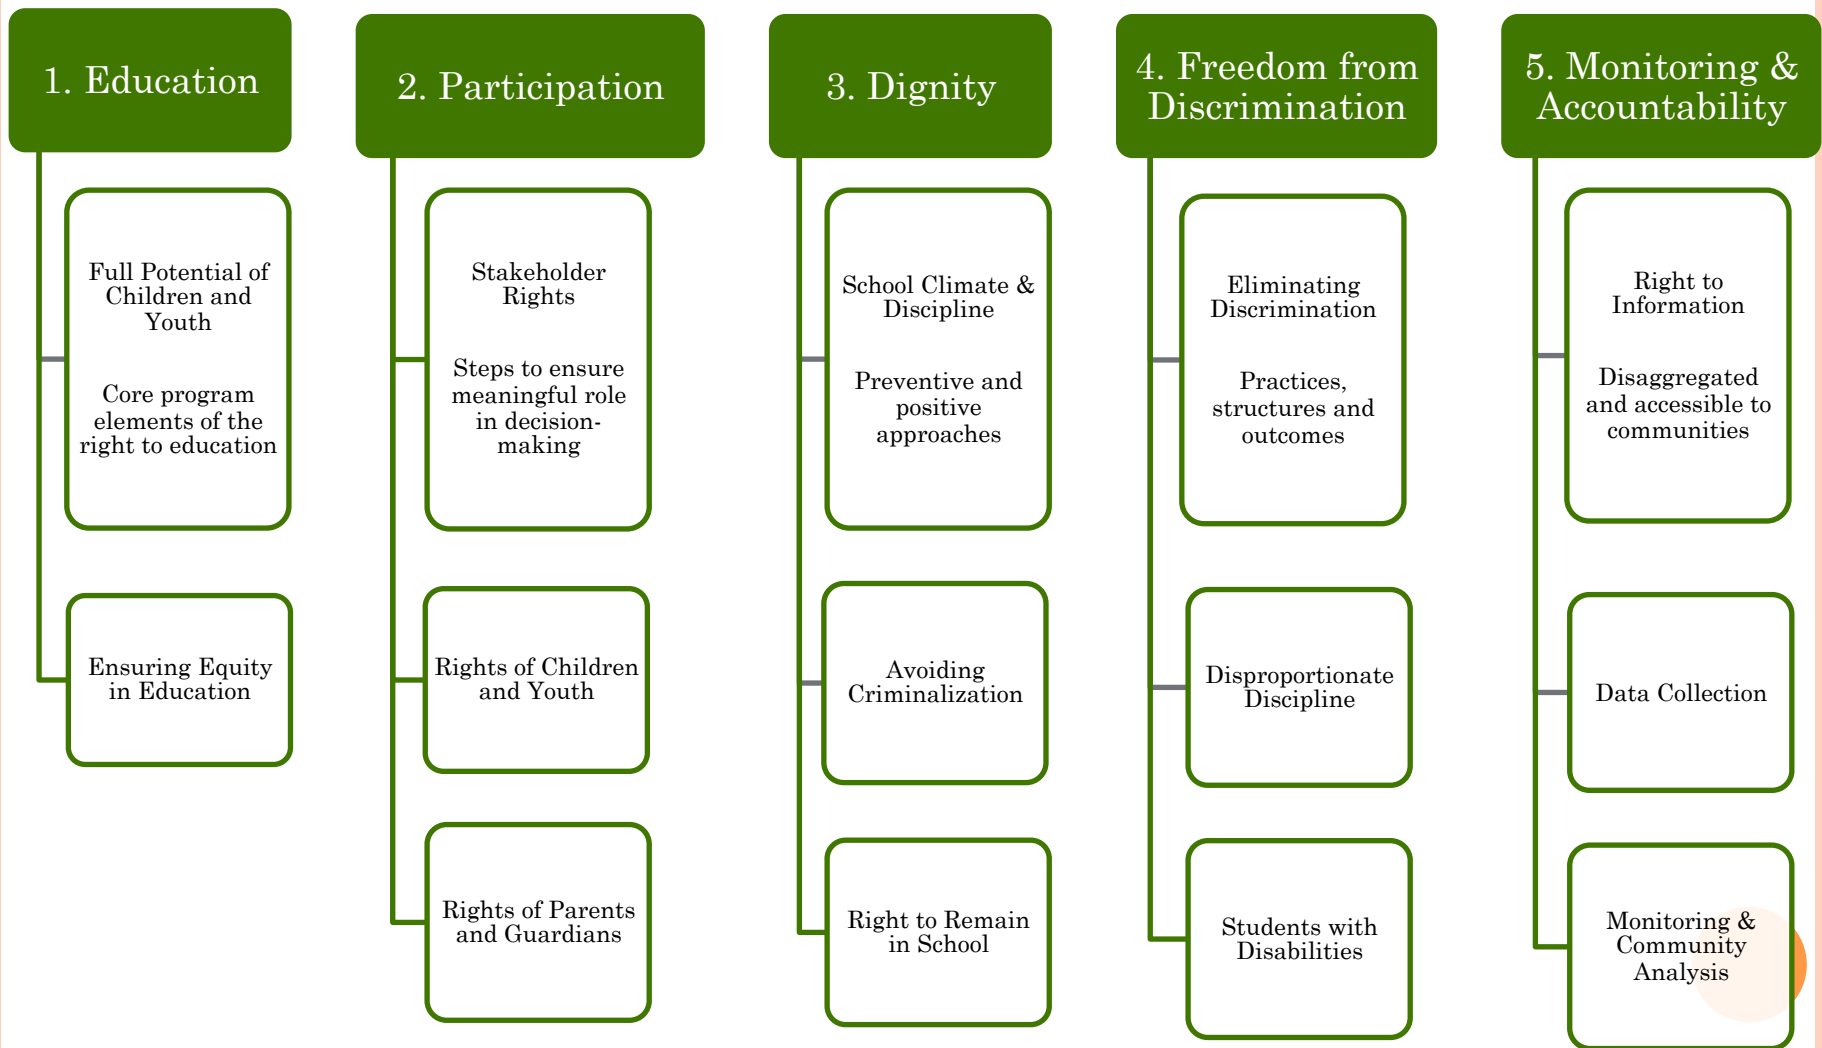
1. Education

Full Potential of Children and Youth

Core program elements of the right to education

Ensuring Equity in Education

2. Participation

Stakeholder Rights

Steps to ensure meaningful role in decision-making

Rights of Children and Youth

Rights of Parents and Guardians

3. Dignity

School Climate & Discipline

Preventive and positive approaches

Avoiding Criminalization

Right to Remain in School

4. Freedom from Discrimination

Eliminating Discrimination

Practices, structures and outcomes

Disproportionate Discipline

Students with Disabilities

5. Monitoring & Accountability

Right to Information

Disaggregated and accessible to communities

Data Collection

Monitoring & Community Analysis